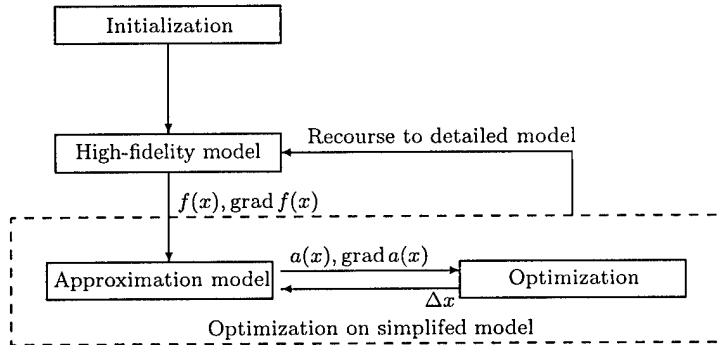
Initialization

Recourse to detailed model

High-fidelity model

$f(x), \operatorname{grad} f(x)$

$a(x), \operatorname{grad} a(x)$

Approximation model

Optimization

$\Delta x$

Optimization on simplifed model